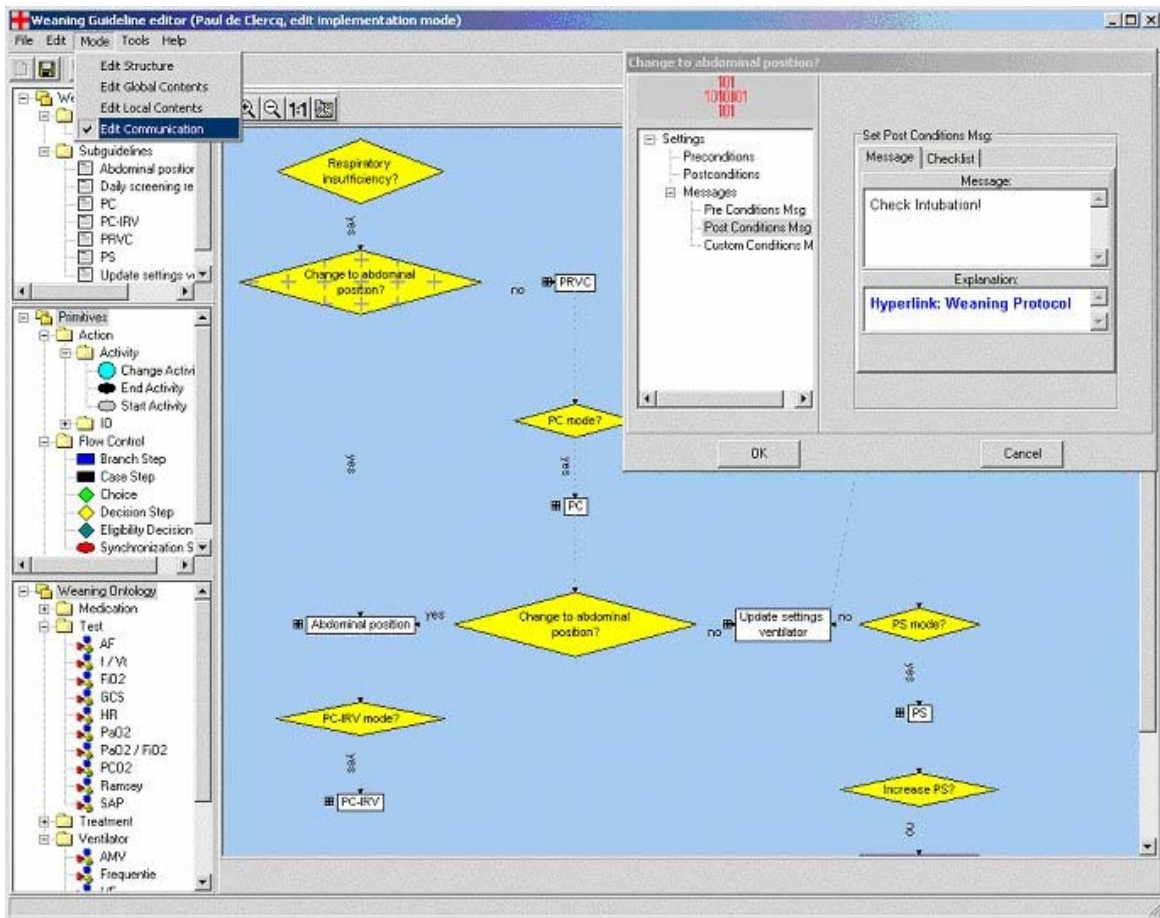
Weaning Guideline editor (Paul de Clercq, edit implementation mode)

File Edit Mode Tools Help

Edit Structure
Edit Global Contents
Edit Local Contents
Edit Communication

We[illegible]

Subguidelines
Abdominal positio
Daily screening re
PC
PC-IRV
PRVC
PS
Update settings v

Primitives
Action
Activity
Change Activi
End Activity
Start Activity
ID
Flow Control
Branch Step
Case Step
Choice
Decision Step
Eligibility Decision
Synchronization S

Weaning Ontology
Medication
Test
AF
I / Vt
FiO2
GCS
HR
PaO2
PaO2 / FiO2
PCO2
Ramsey
SAP
Treatment
Ventilator
AMV
Frequentie
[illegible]

1:1

Respiratory insufficiency?
yes
Change to abdominal position?
no
PRVC
PC mode?
yes
PC
yes
Abdominal position
yes
Change to abdominal position?
no
Update settings ventilator
no
PS mode?
yes
PS
PC-IRV mode?
yes
PC-IRV
Increase PS?
no

Change to abdominal position?

101
1010101
101

Settings
Preconditions
Postconditions
Messages
Pre Conditions Msg
Post Conditions Msg
Custom Conditions M

Set Post Conditions Msg:
Message
Checklist
Message:
Check Intubation!
Explanation:
Hyperlink: Weaning Protocol

OK
Cancel